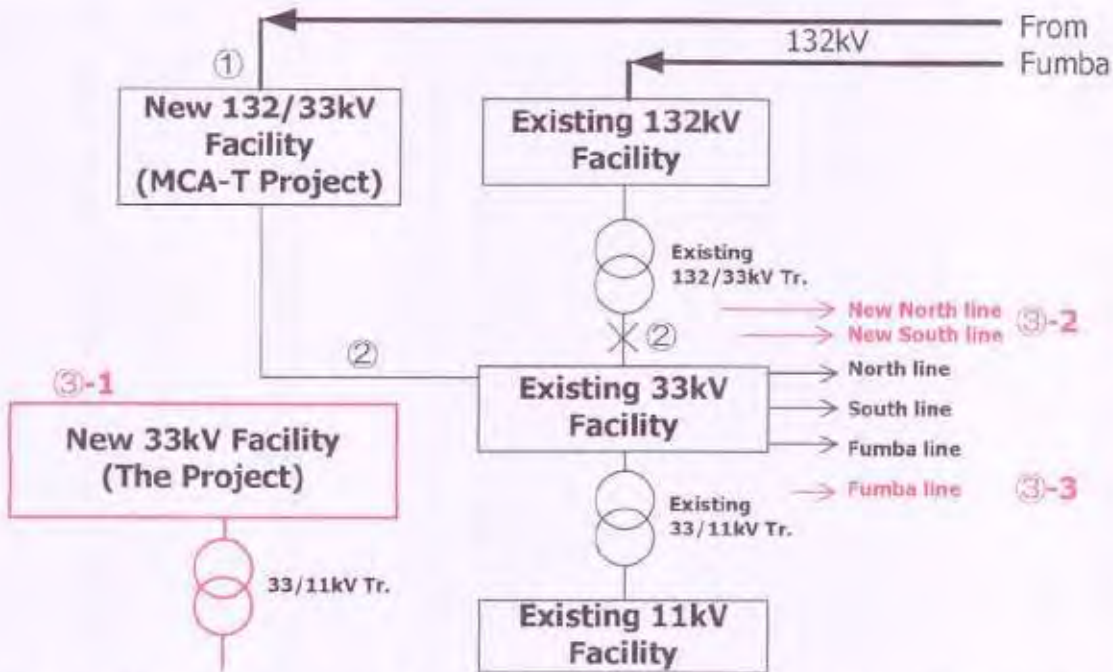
From Fumba

132kV

①

New 132/33kV Facility (MCA-T Project)

Existing 132kV Facility

Existing 132/33kV Tr.

New North line
New South line ③-2

②

②

Existing 33kV Facility

North line
South line
Fumba line

③-1

New 33kV Facility (The Project)

Existing 33/11kV Tr.

Fumba line ③-3

33/11kV Tr.

Existing 11kV Facility